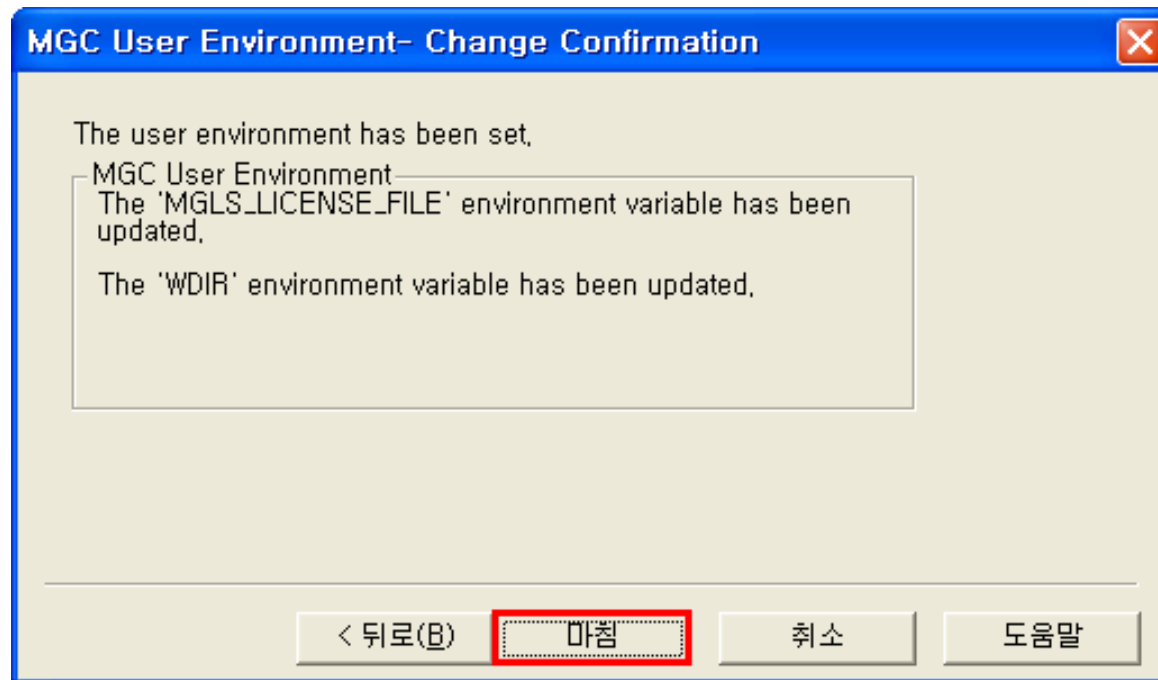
MGC User Environment- Change Confirmation

The user environment has been set.

MGC User Environment

The 'MGLS_LICENSE_FILE' environment variable has been updated.

The 'WDIR' environment variable has been updated.

< 뒤로(B) 마침 취소 도움말